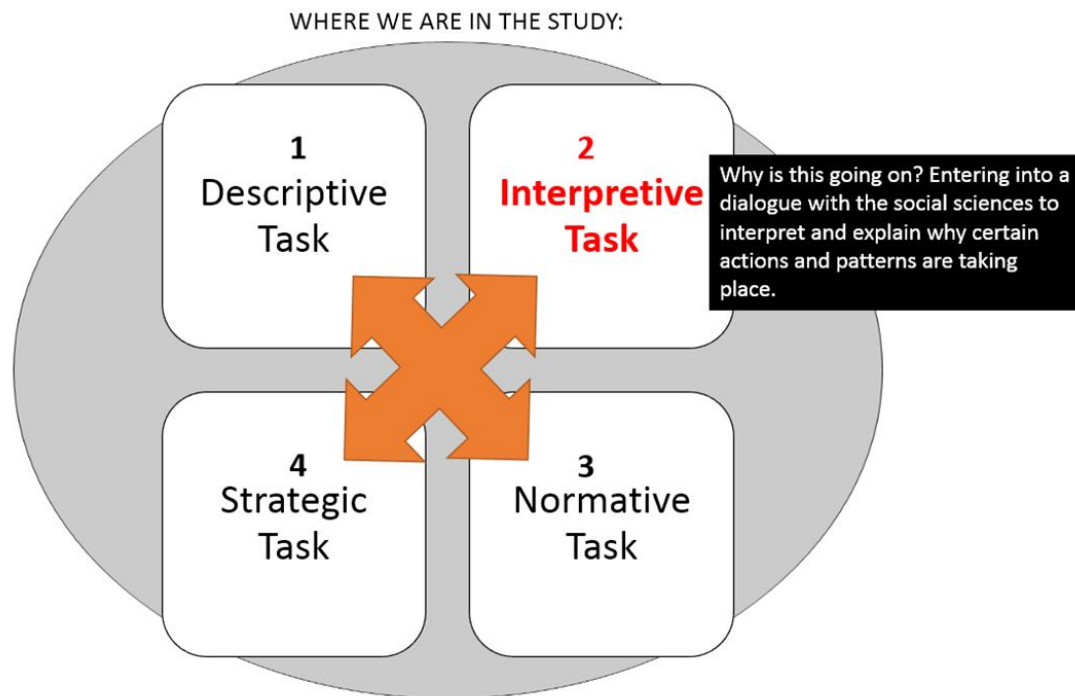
WHERE WE ARE IN THE STUDY:

1
Descriptive Task

2
Interpretive Task

Why is this going on? Entering into a dialogue with the social sciences to interpret and explain why certain actions and patterns are taking place.

4
Strategic Task

3
Normative Task